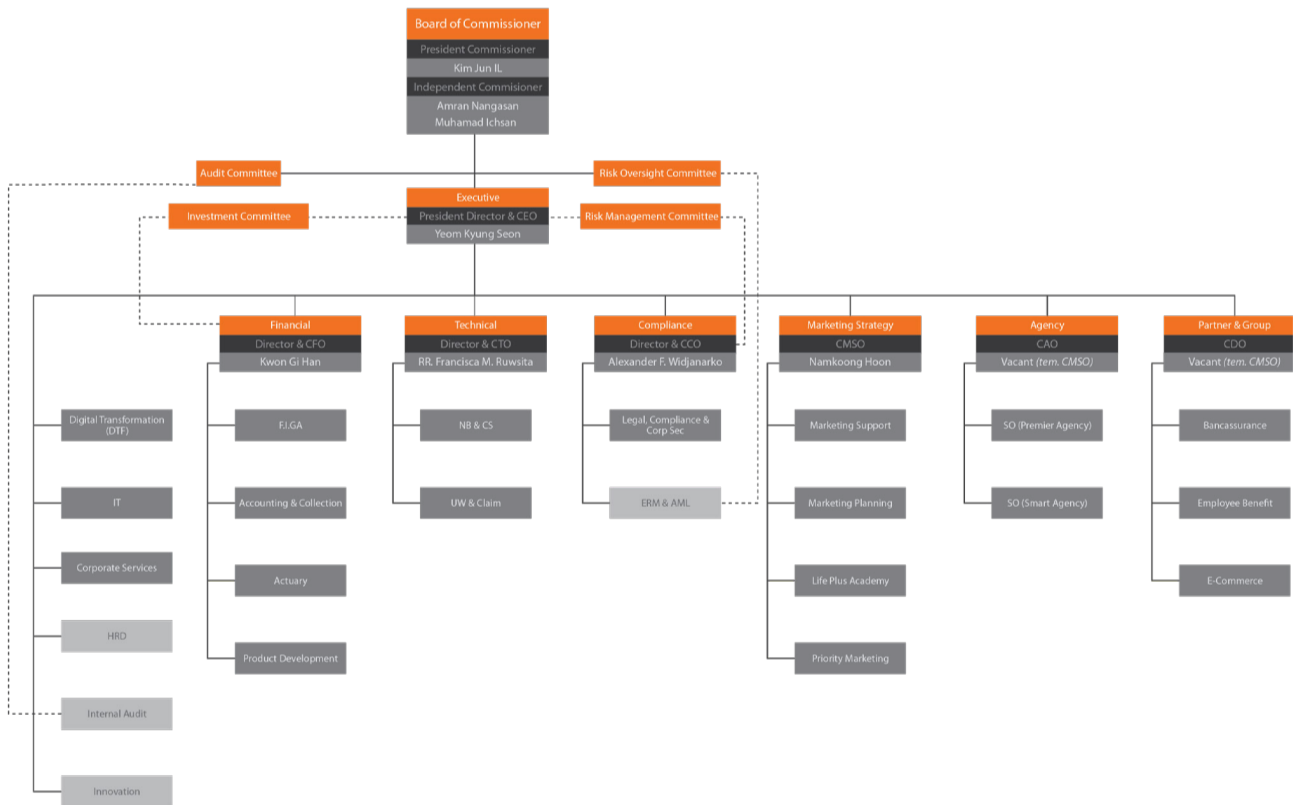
Board of Commissioner
President Commissioner
Kim Jun IL
Independent Commisioner
Amran Nangasan
Muhamad Ichsan

Audit Committee

Risk Oversight Committee

Executive
President Director & CEO
Yeom Kyung Seon

Investment Committee

Risk Management Committee

Digital Transformation (DTF)

IT

Corporate Services

HRD

Internal Audit

Innovation

Financial
Director & CFO
Kwon Gi Han

F.I.GA

Accounting & Collection

Actuary

Product Development

Technical
Director & CTO
RR. Francisca M. Ruwsita

NB & CS

UW & Claim

Compliance
Director & CCO
Alexander F. Widjanarko

Legal, Compliance & Corp Sec

ERM & AML

Marketing Strategy
CMSO
Namkoong Hoon

Marketing Support

Marketing Planning

Life Plus Academy

Priority Marketing

Agency
CAO
Vacant (tem. CMSO)

SO (Premier Agency)

SO (Smart Agency)

Partner & Group
CDO
Vacant (tem. CMSO)

Bancassurance

Employee Benefit

E-Commerce